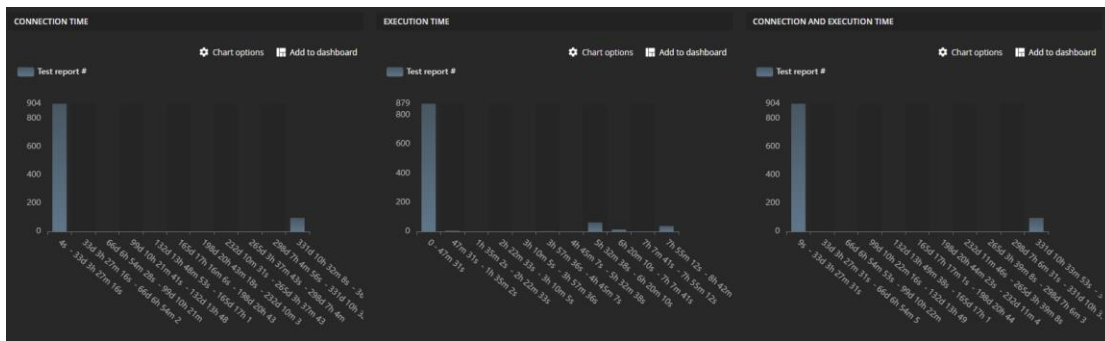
CONNECTION TIME

Chart options Add to dashboard

Test report #

904
800
600
400
200
0

4s - 33d 3h 27m 16s
33d 3h 27m 16s - 66d 6h 54m 2
66d 6h 54m 28s - 99d 10h 21m
99d 10h 21m 41s - 132d 13h 48
132d 13h 48m 53s - 165d 17h 1
165d 17h 16m 6s - 198d 20h 43
198d 20h 43m 18s - 232d 10m 3
232d 10m 31s - 265d 3h 37m 43
265d 3h 37m 43s - 298d 7h 4m
298d 7h 4m 56s - 331d 10h 3
331d 10h 32m 8s - 3

EXECUTION TIME

Chart options Add to dashboard

Test report #

879
800
600
400
200
0

0 - 47m 31s
47m 31s - 1h 35m 2s
1h 35m 2s - 2h 22m 33s
2h 22m 33s - 3h 10m 5s
3h 10m 5s - 3h 57m 36s
3h 57m 36s - 4h 45m 7s
4h 45m 7s - 5h 32m 38s
5h 32m 38s - 6h 20m 10s
6h 20m 10s - 7h 7m 41s
7h 7m 41s - 7h 55m 12s
7h 55m 12s - 8h 42m

CONNECTION AND EXECUTION TIME

Chart options Add to dashboard

Test report #

904
800
600
400
200
0

9s - 33d 3h 27m 31s
33d 3h 27m 31s - 66d 6h 54m 5
66d 6h 54m 53s - 99d 10h 22m
99d 10h 22m 16s - 132d 13h 49
132d 13h 49m 38s - 165d 17h 1
165d 17h 17m 1s - 198d 20h 44
198d 20h 44m 23s - 232d 11m 4
232d 11m 46s - 265d 3h 39m 8s
265d 3h 39m 8s - 298d 7h 6m 3
298d 7h 6m 31s - 331d 10h 3
331d 10h 33m 53s - 331d 10h 3